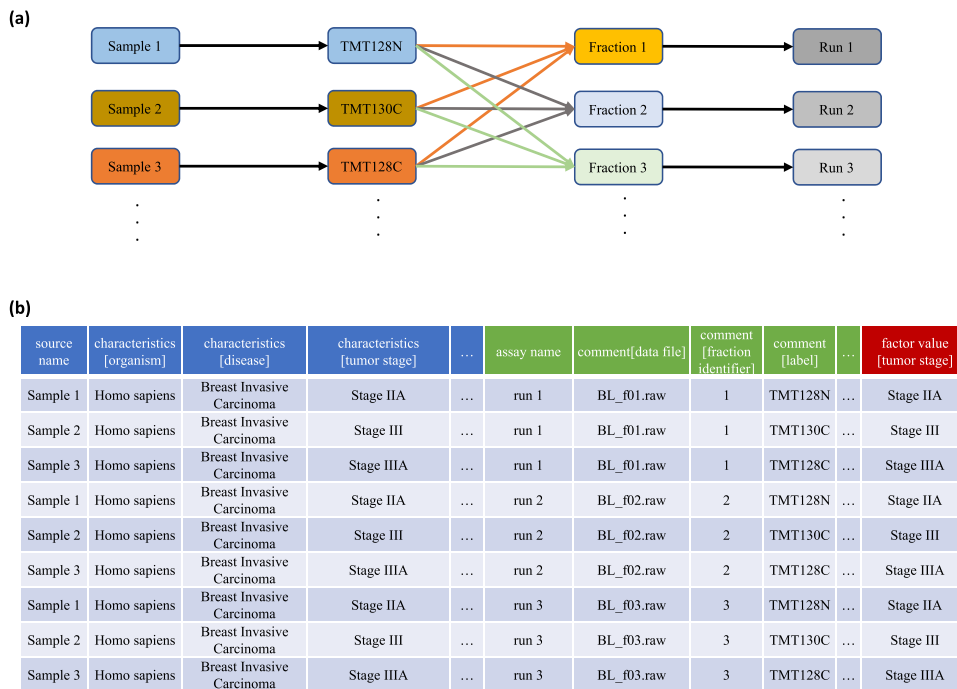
(a)

Sample 1
Sample 2
Sample 3
.
.
.

TMT128N
TMT130C
TMT128C
.
.
.

Fraction 1
Fraction 2
Fraction 3
.
.
.

Run 1
Run 2
Run 3
.
.
.

(b)

| source name | characteristics [organism] | characteristics [disease] | characteristics [tumor stage] | … | assay name | comment[data file] | comment [fraction identifier] | comment [label] | … | factor value [tumor stage] |
|---|---|---|---|---|---|---|---|---|---|---|
| Sample 1 | Homo sapiens | Breast Invasive Carcinoma | Stage IIA | … | run 1 | BL_f01.raw | 1 | TMT128N | … | Stage IIA |
| Sample 2 | Homo sapiens | Breast Invasive Carcinoma | Stage III | … | run 1 | BL_f01.raw | 1 | TMT130C | … | Stage III |
| Sample 3 | Homo sapiens | Breast Invasive Carcinoma | Stage IIIA | … | run 1 | BL_f01.raw | 1 | TMT128C | … | Stage IIIA |
| Sample 1 | Homo sapiens | Breast Invasive Carcinoma | Stage IIA | … | run 2 | BL_f02.raw | 2 | TMT128N | … | Stage IIA |
| Sample 2 | Homo sapiens | Breast Invasive Carcinoma | Stage III | … | run 2 | BL_f02.raw | 2 | TMT130C | … | Stage III |
| Sample 3 | Homo sapiens | Breast Invasive Carcinoma | Stage IIIA | … | run 2 | BL_f02.raw | 2 | TMT128C | … | Stage IIIA |
| Sample 1 | Homo sapiens | Breast Invasive Carcinoma | Stage IIA | … | run 3 | BL_f03.raw | 3 | TMT128N | … | Stage IIA |
| Sample 2 | Homo sapiens | Breast Invasive Carcinoma | Stage III | … | run 3 | BL_f03.raw | 3 | TMT130C | … | Stage III |
| Sample 3 | Homo sapiens | Breast Invasive Carcinoma | Stage IIIA | … | run 3 | BL_f03.raw | 3 | TMT128C | … | Stage IIIA |